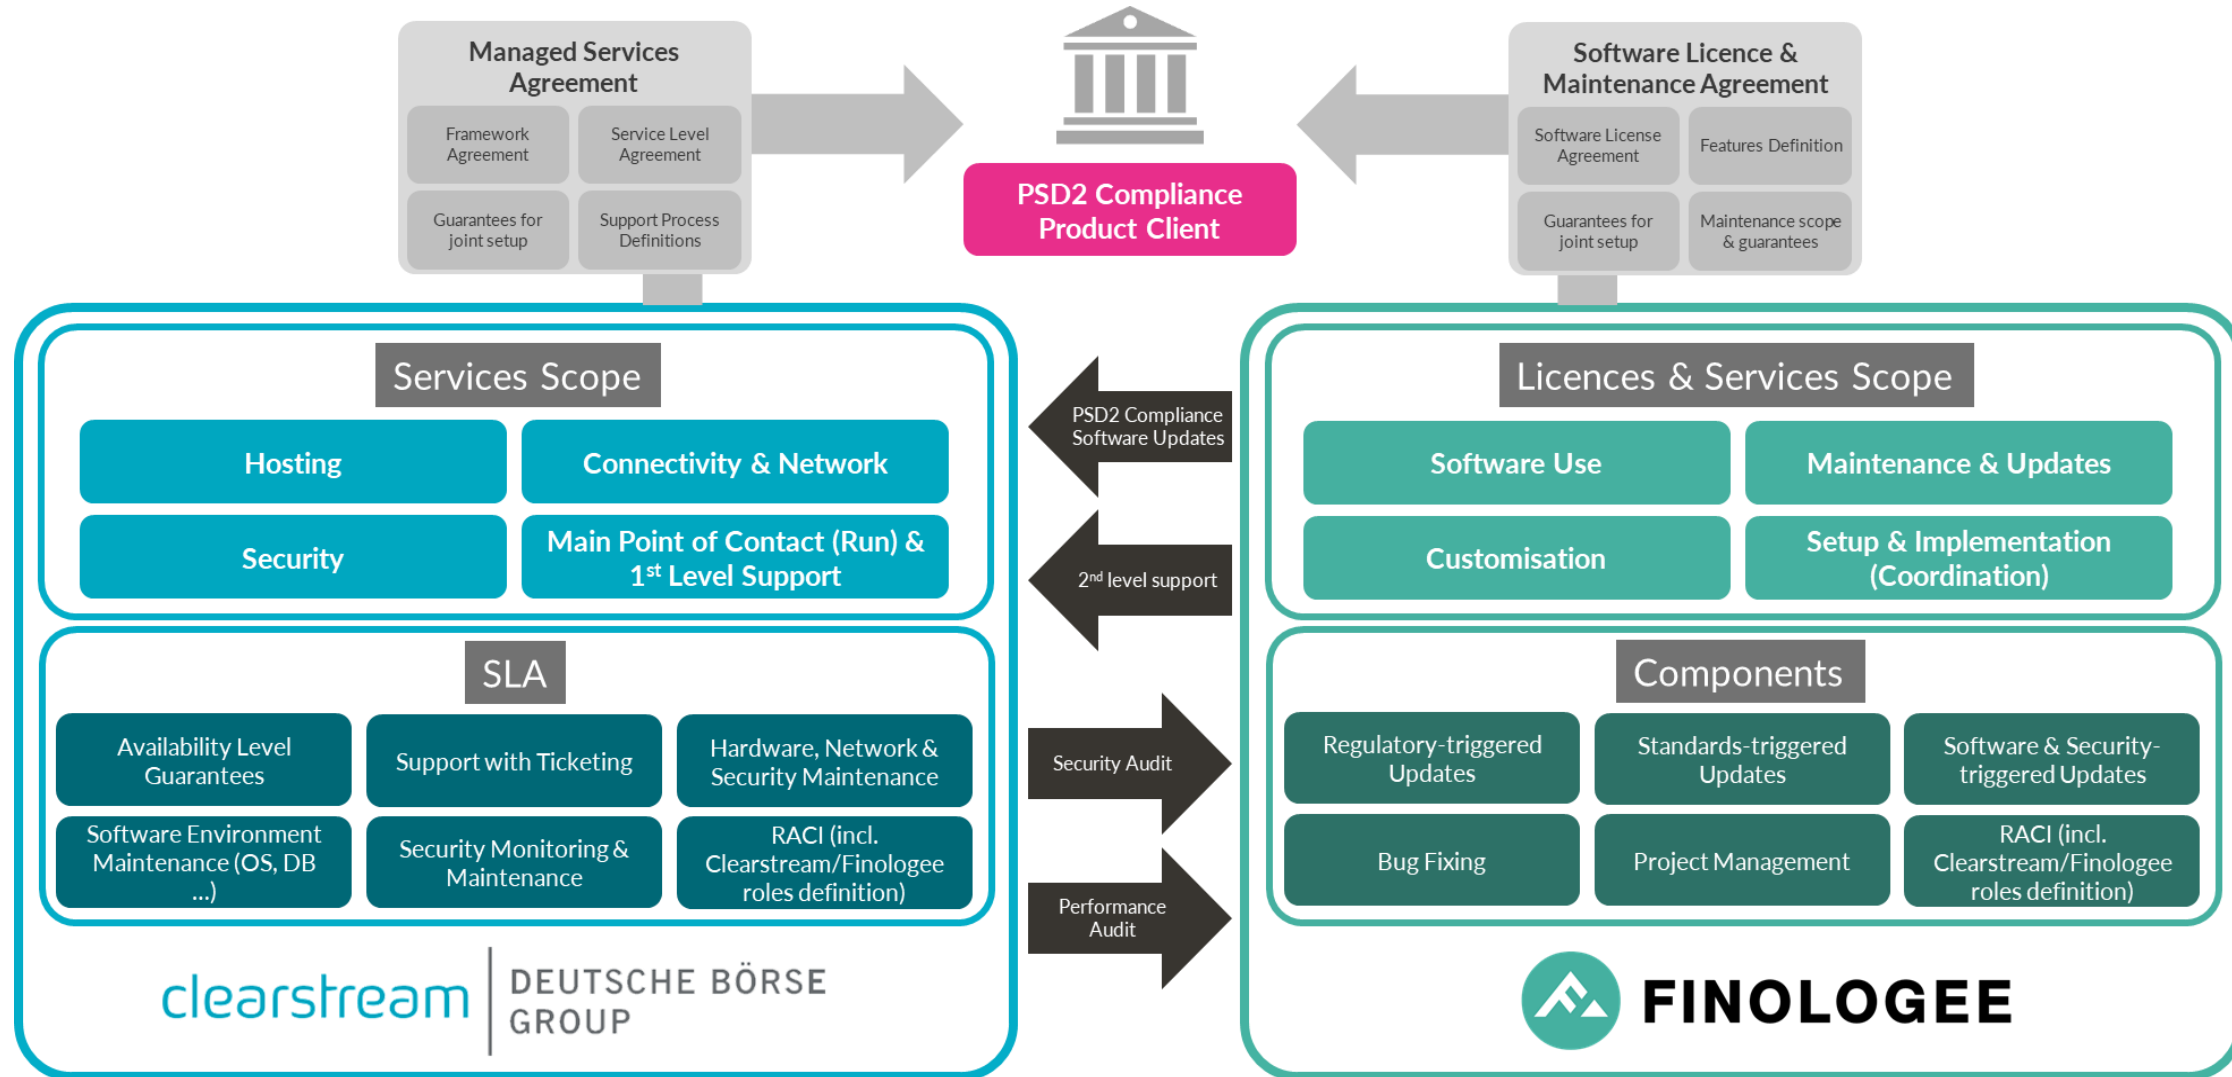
Managed Services Agreement

Framework Agreement

Service Level Agreement

Guarantees for joint setup

Support Process Definitions

PSD2 Compliance Product Client

Software Licence & Maintenance Agreement

Software License Agreement

Features Definition

Guarantees for joint setup

Maintenance scope & guarantees

Services Scope

Hosting

Connectivity & Network

Security

Main Point of Contact (Run) & 1$^{st}$ Level Support

SLA

Availability Level Guarantees

Support with Ticketing

Hardware, Network & Security Maintenance

Software Environment Maintenance (OS, DB ...)

Security Monitoring & Maintenance

RACI (incl. Clearstream/Finologee roles definition)

PSD2 Compliance Software Updates

2$^{nd}$ level support

Security Audit

Performance Audit

Licences & Services Scope

Software Use

Maintenance & Updates

Customisation

Setup & Implementation (Coordination)

Components

Regulatory-triggered Updates

Standards-triggered Updates

Software & Security-triggered Updates

Bug Fixing

Project Management

RACI (incl. Clearstream/Finologee roles definition)

clearstream | DEUTSCHE BÖRSE GROUP

FINOLOGEE